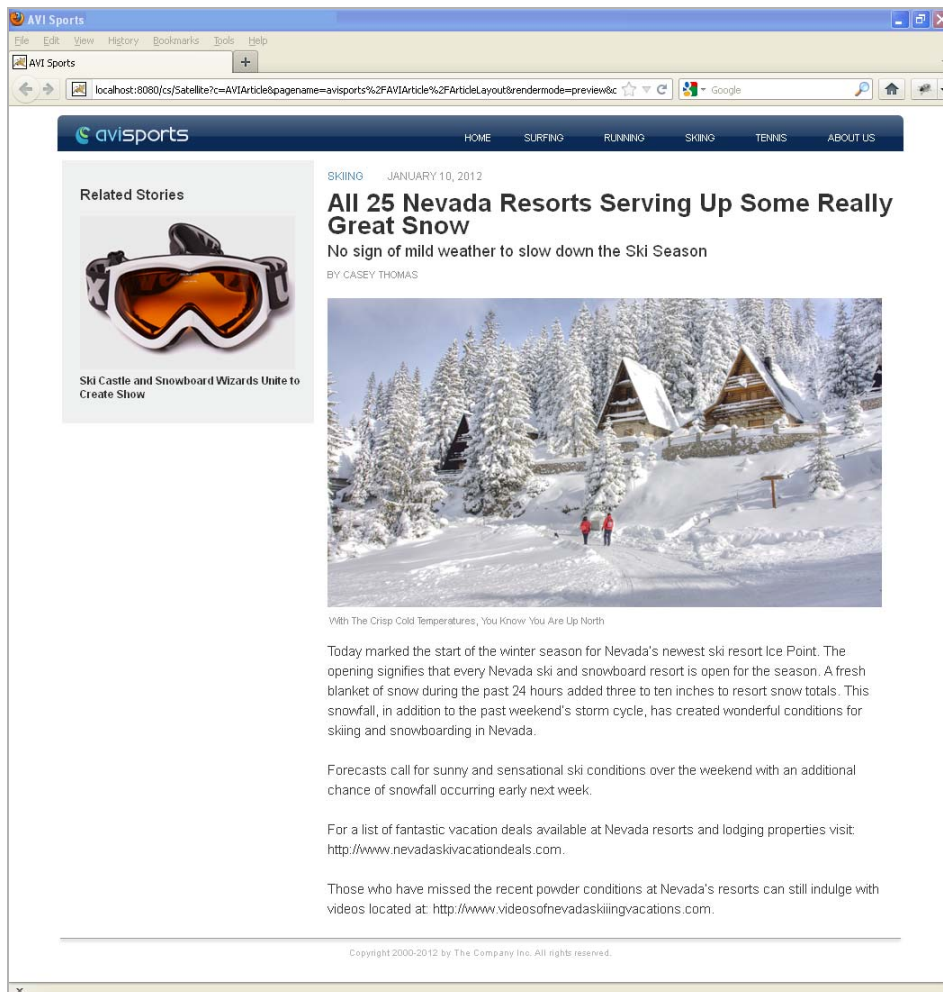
AVI Sports

File Edit View History Bookmarks Tools Help

AVI Sports

localhost:8080/cs/Satellite?c=AVIArticle&pagename=avisports%2FAVIArticle%2FArticleLayout&rendermode=preview&c

Google

avisports

HOME SURFING RUNNING SKIING TENNIS ABOUT US

Related Stories

Ski Castle and Snowboard Wizards Unite to Create Show

SKIING JANUARY 10, 2012

All 25 Nevada Resorts Serving Up Some Really Great Snow

No sign of mild weather to slow down the Ski Season

BY CASEY THOMAS

With The Crisp Cold Temperatures, You Know You Are Up North

Today marked the start of the winter season for Nevada's newest ski resort Ice Point. The opening signifies that every Nevada ski and snowboard resort is open for the season. A fresh blanket of snow during the past 24 hours added three to ten inches to resort snow totals. This snowfall, in addition to the past weekend's storm cycle, has created wonderful conditions for skiing and snowboarding in Nevada.

Forecasts call for sunny and sensational ski conditions over the weekend with an additional chance of snowfall occurring early next week.

For a list of fantastic vacation deals available at Nevada resorts and lodging properties visit: http://www.nevadaskivacationdeals.com.

Those who have missed the recent powder conditions at Nevada's resorts can still indulge with videos located at: http://www.videosofnevadaskiingvacations.com.

Copyright 2000-2012 by The Company Inc. All rights reserved.